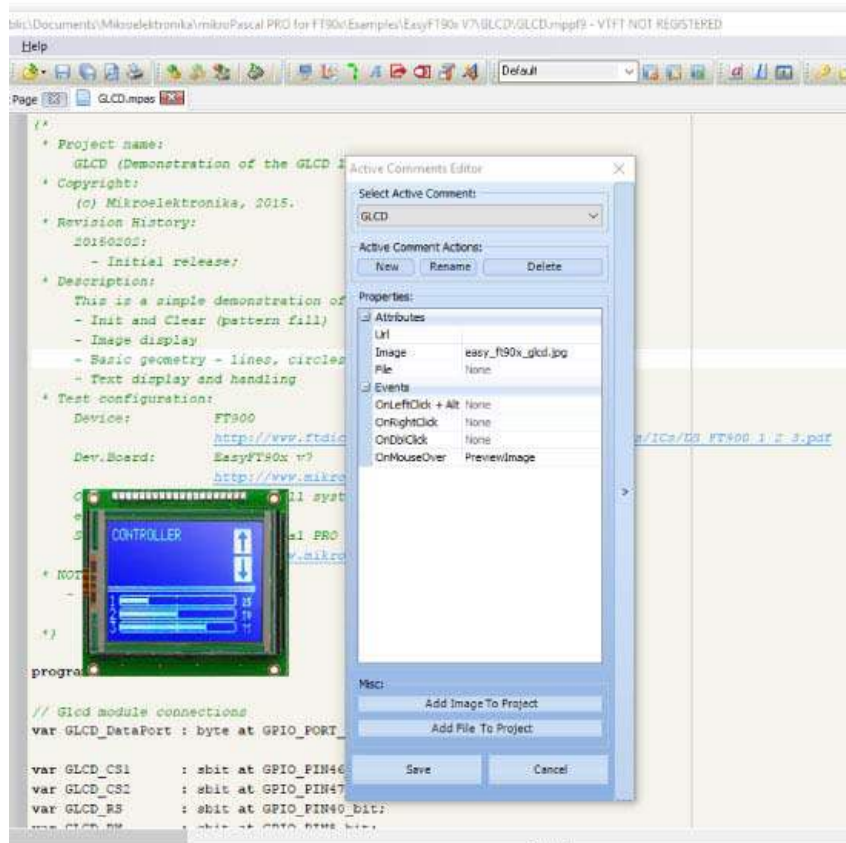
blic\Documents\Mikroelektronika\mikroPascal PRO for FT90x\Examples\EasyFT90x V7\GLCD\GLCD.mppf9 - VTFT NOT REGISTERED

Help

Default

Page GLCD.mpas

(*
* Project name:
GLCD (Demonstration of the GLCD l
* Copyright:
(c) Mikroelektronika, 2015.
* Revision History:
20150202:
- Initial release;
* Description:
This is a simple demonstration of
- Init and Clear (pattern fill)
- Image display
- Basic geometry - lines, circles
- Text display and handling
* Test configuration:
Device: FT900
http://www.ftdic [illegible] s/ICs/DS_FT900_1_2_3.pdf
Dev.Board: EasyFT90x v7
http://www.mikro
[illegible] ll syst
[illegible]
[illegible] l PRO
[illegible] w.mikro
* NOT
-
*)

progra

// Glcd module connections
var GLCD_DataPort : byte at GPIO_PORT_

var GLCD_CS1 : sbit at GPIO_PIN46
var GLCD_CS2 : sbit at GPIO_PIN47
var GLCD_RS : sbit at GPIO_PIN40_bit;

CONTROLLER

Active Comments Editor

Select Active Comment:

GLCD

Active Comment Actions:

New Rename Delete

Properties:

| | |
|---|---|
| Attributes | |
| Url | |
| Image | easy_ft90x_glcd.jpg |
| File | None |
| Events | |
| OnLeftClick + Alt | None |
| OnRightClick | None |
| OnDblClick | None |
| OnMouseOver | PreviewImage |

Misc:

Add Image To Project

Add File To Project

Save Cancel